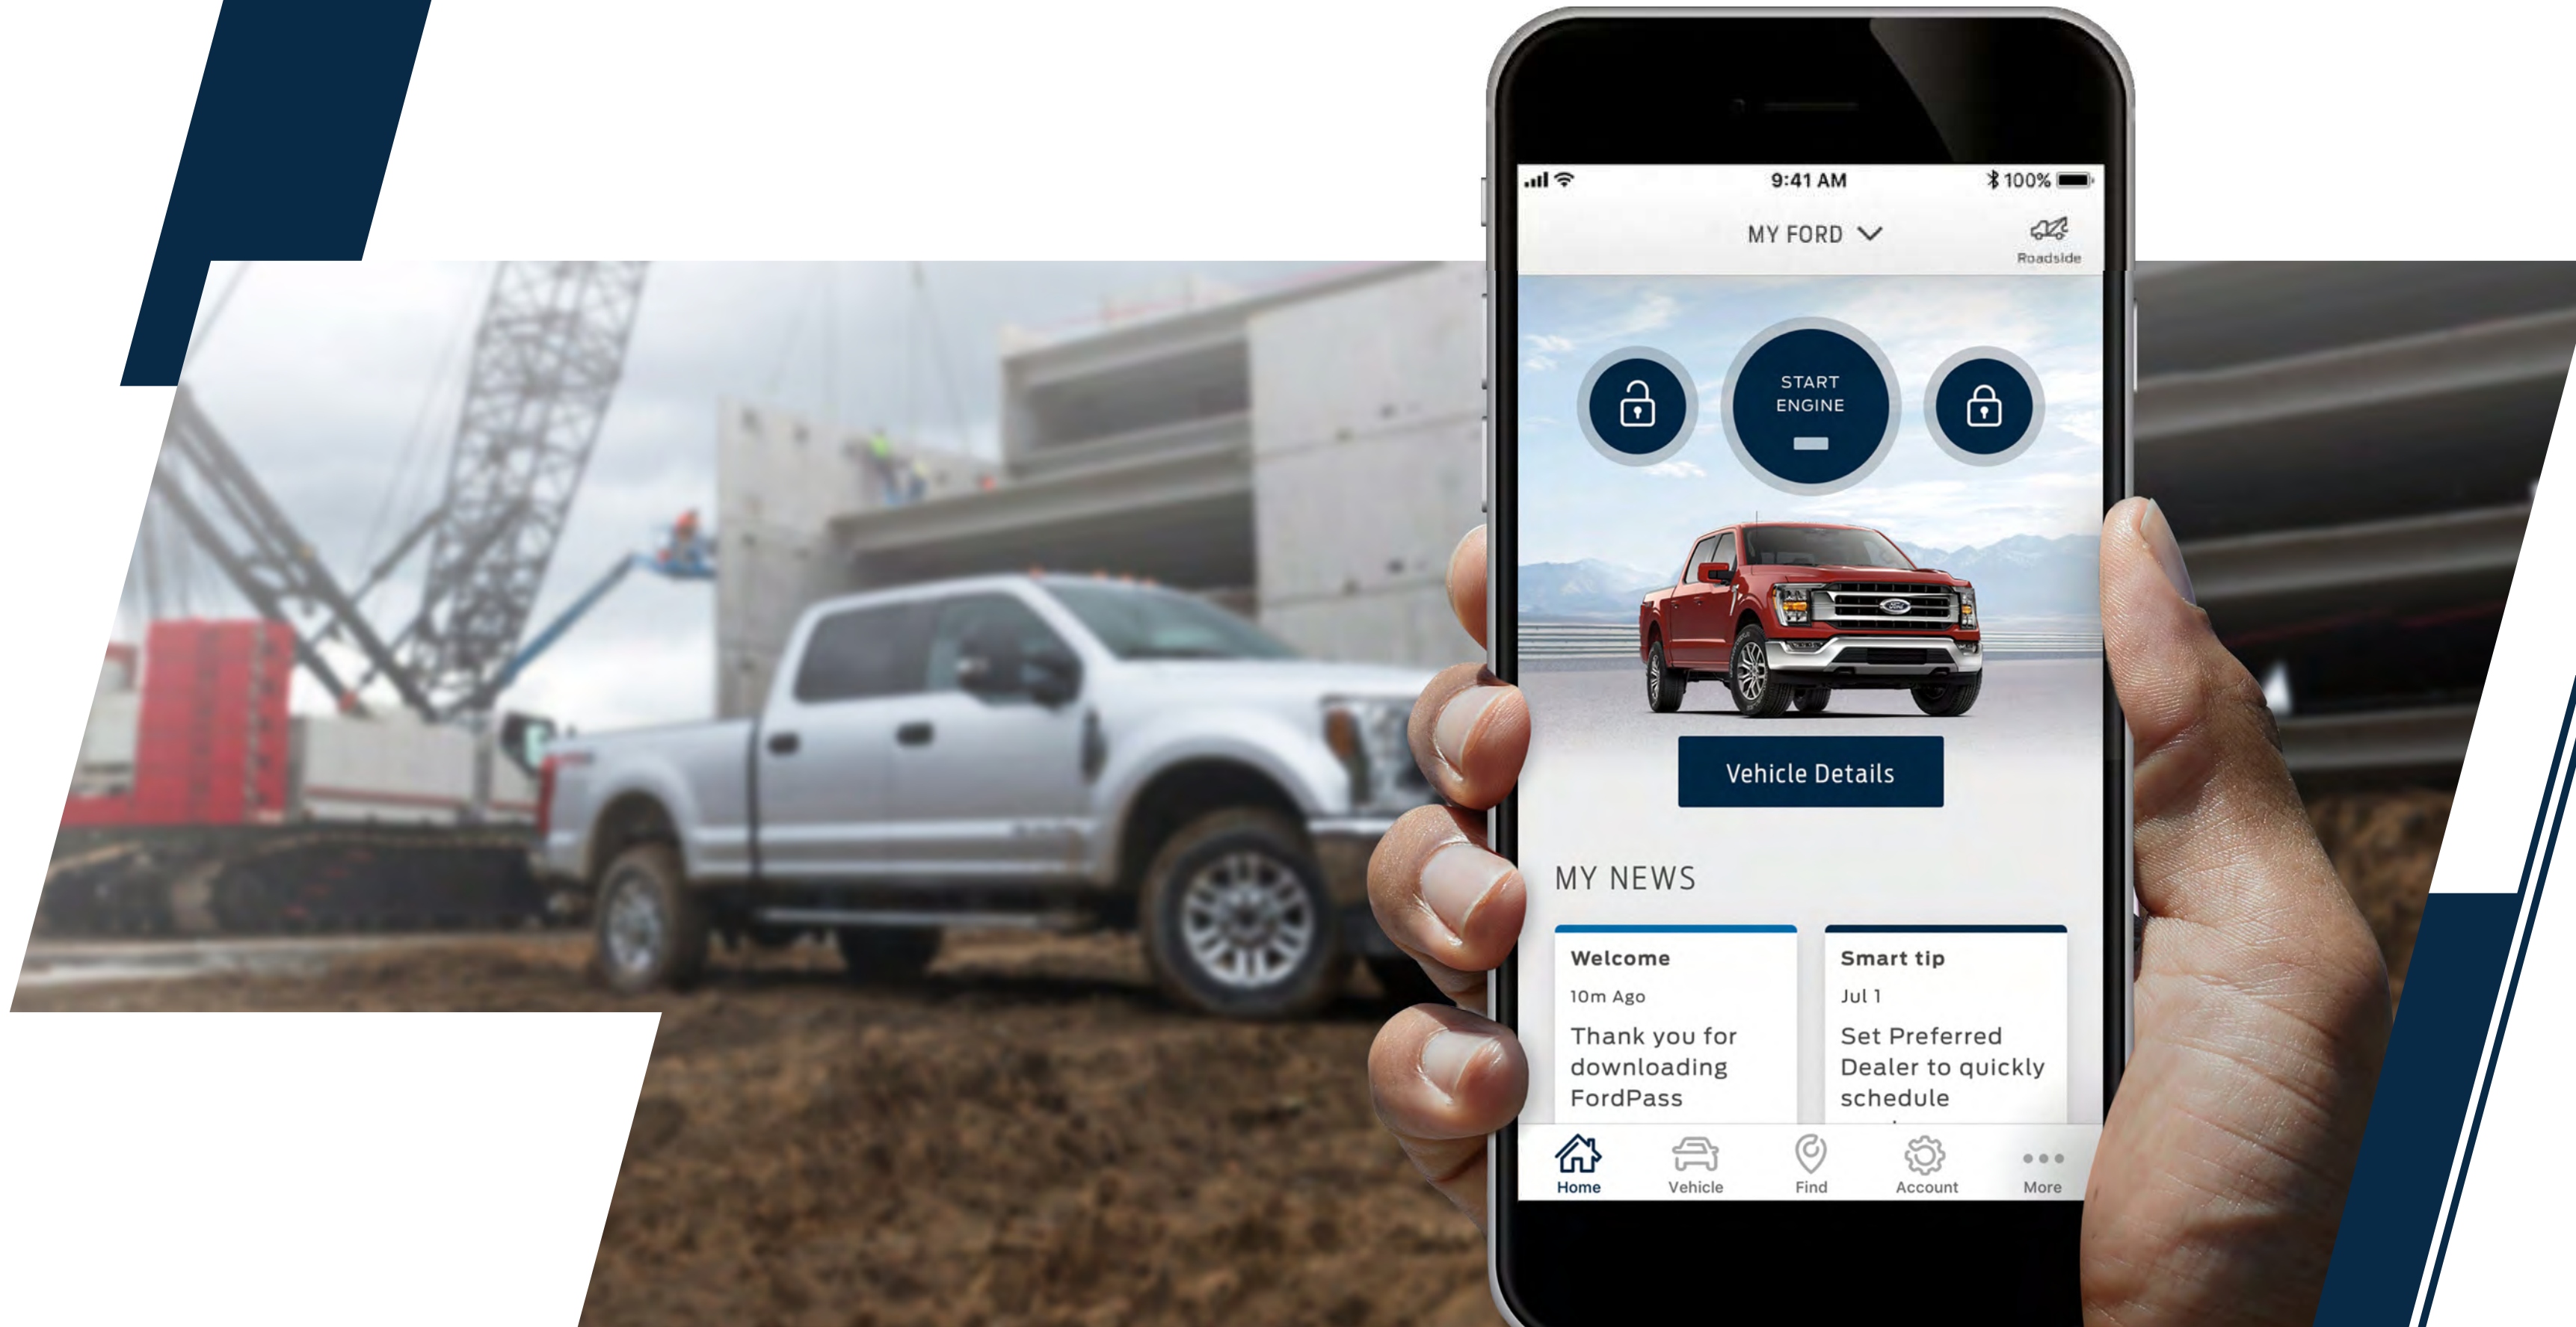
9:41 AM
100%

MY FORD

Roadside

START ENGINE

Vehicle Details

MY NEWS

Welcome
10m Ago
Thank you for downloading FordPass

Smart tip
Jul 1
Set Preferred Dealer to quickly schedule

Home
Vehicle
Find
Account
More